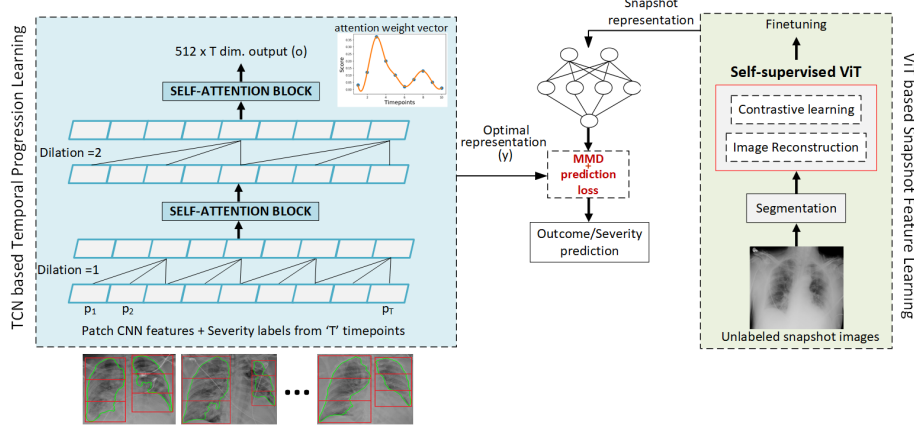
TCN based Temporal Progression Learning

512 x T dim. output (o)

attention weight vector

Score

Timepoints

SELF-ATTENTION BLOCK

Dilation =2

SELF-ATTENTION BLOCK

Dilation =1

$p_1$ $p_2$ $p_T$

Patch CNN features + Severity labels from 'T' timepoints

Snapshot representation

Optimal representation (y)

MMD + prediction loss

Outcome/Severity prediction

ViT based Snapshot Feature Learning

Finetuning

Self-supervised ViT

Contrastive learning

Image Reconstruction

Segmentation

Unlabeled snapshot images